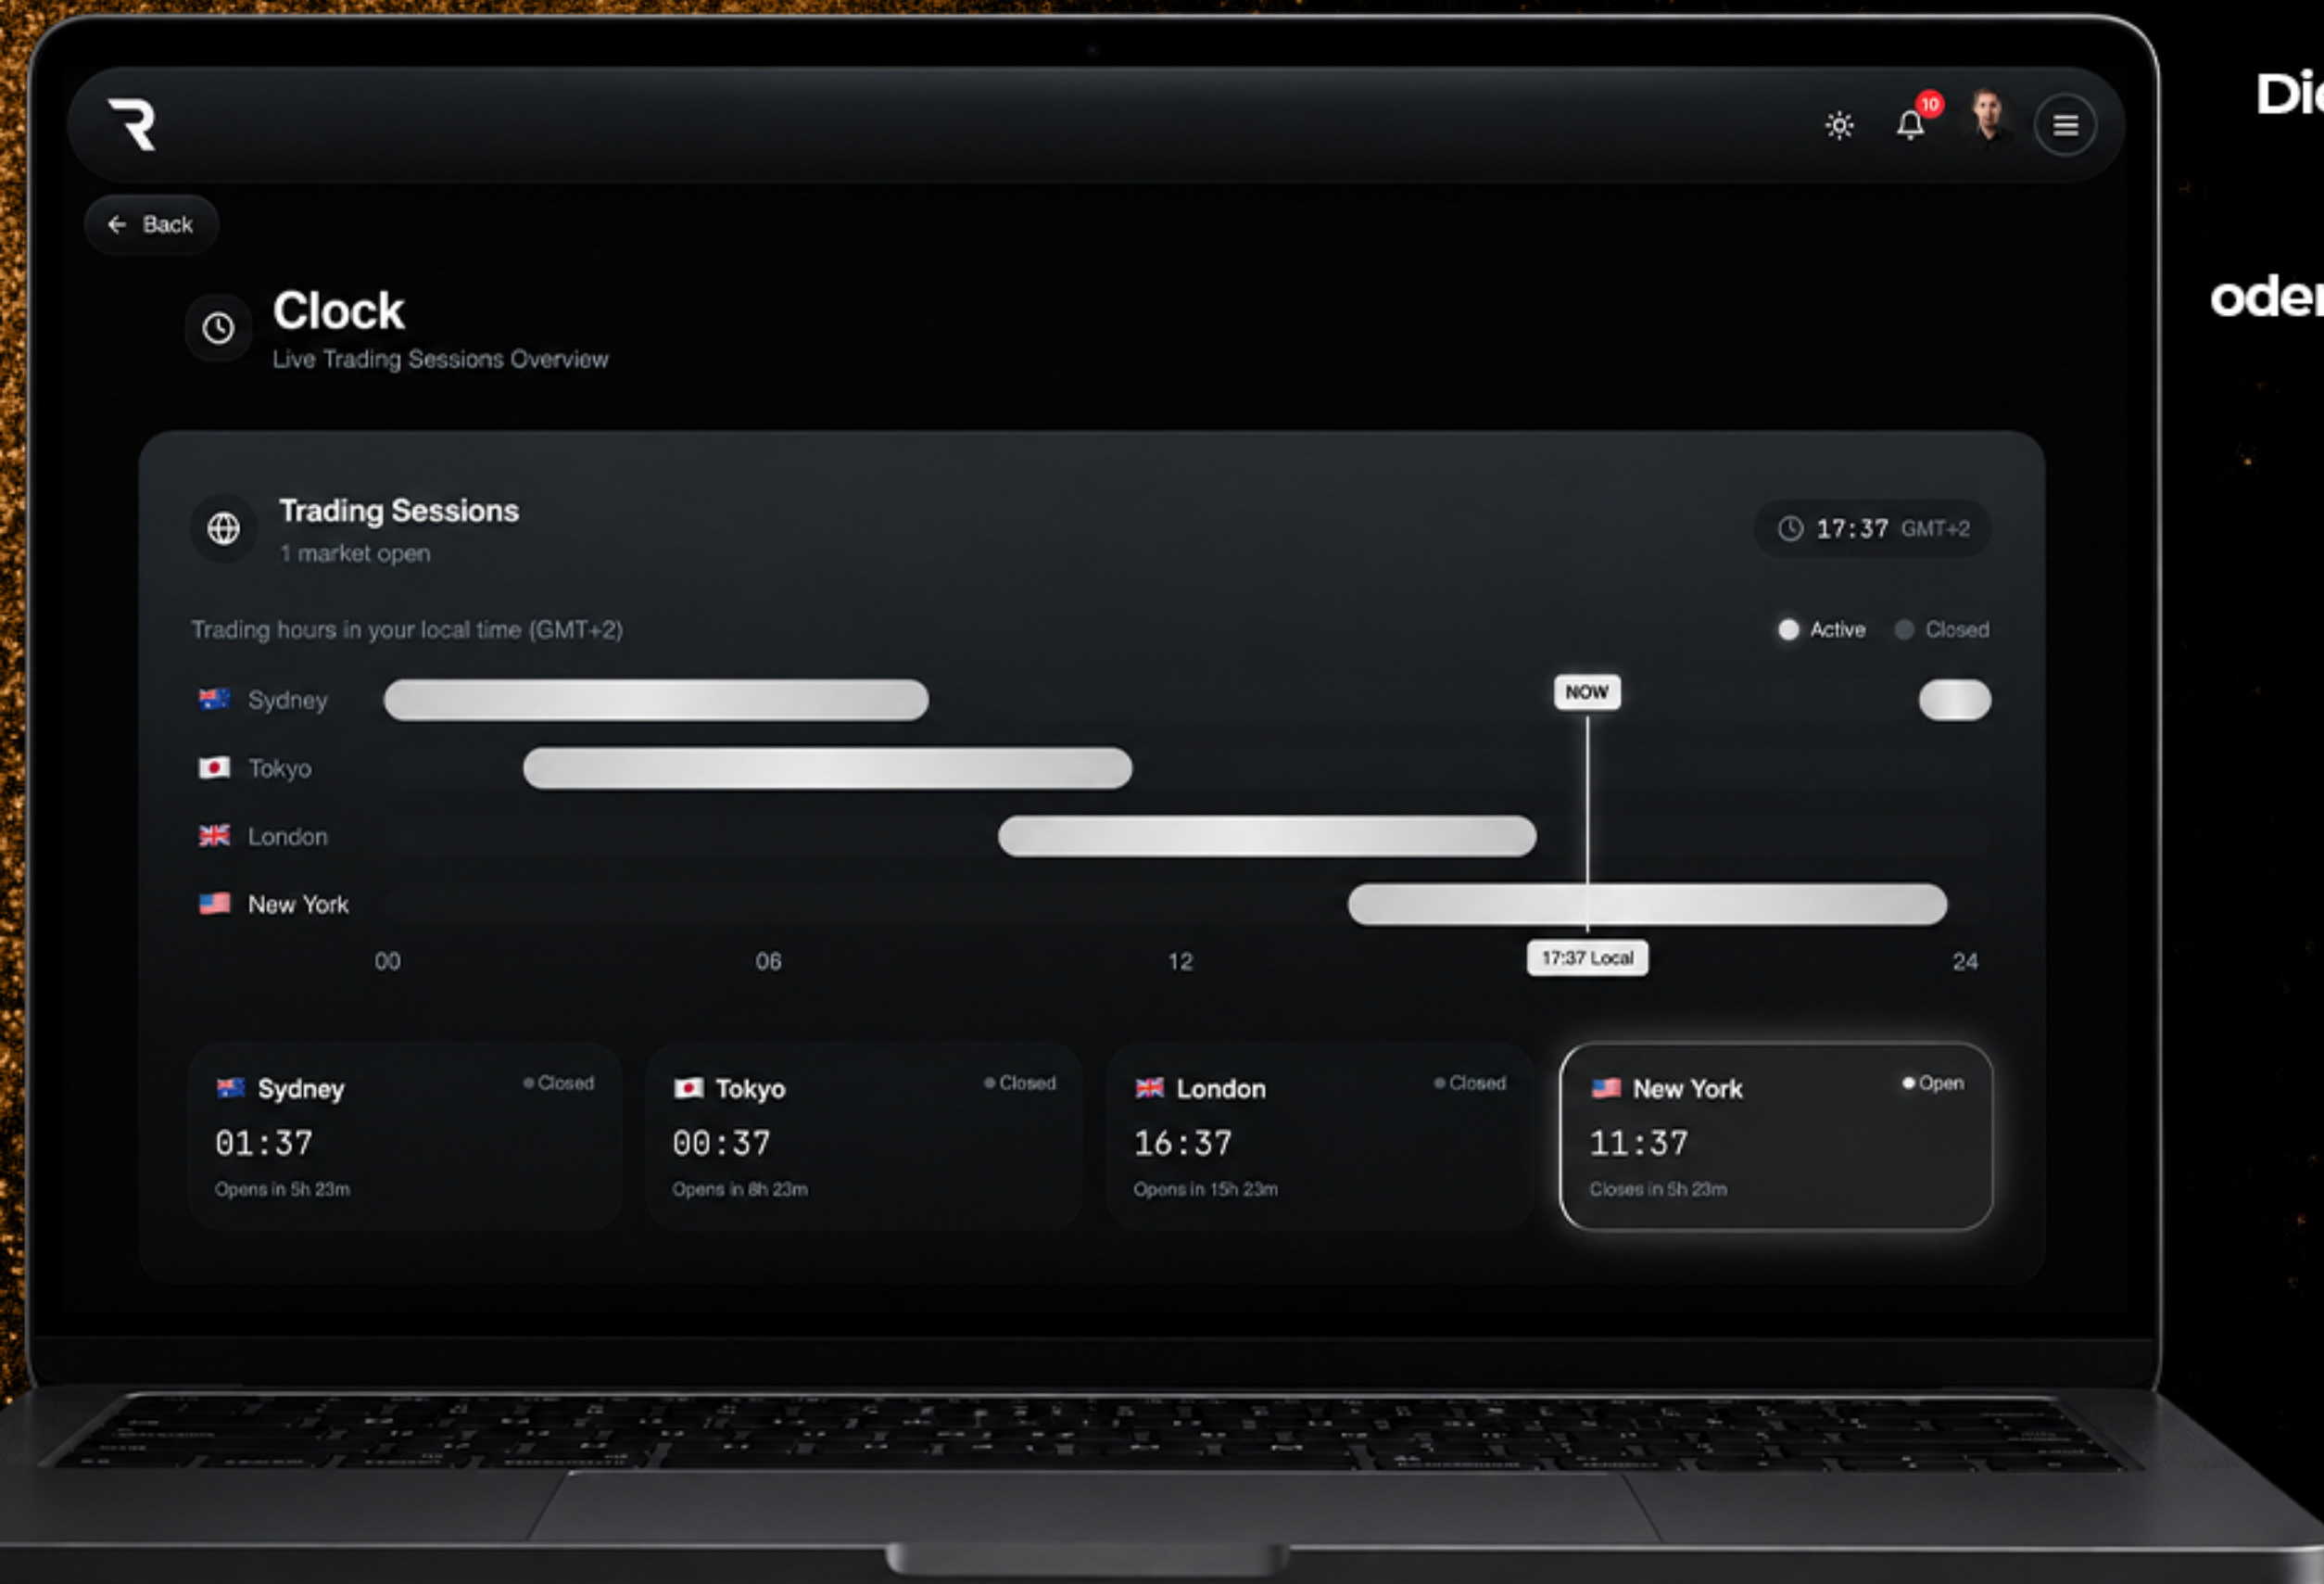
10

Back

Clock

Live Trading Sessions Overview

Trading Sessions

1 market open

17:37 GMT+2

Trading hours in your local time (GMT+2)

Active Closed

Sydney

Tokyo

London

New York

NOW

00 06 12 17:37 Local 24

Sydney Closed
01:37
Opens in 5h 23m

Tokyo Closed
00:37
Opens in 8h 23m

London Closed
16:37
Opens in 15h 23m

New York Open
11:37
Closes in 5h 23m

Di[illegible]

ode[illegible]